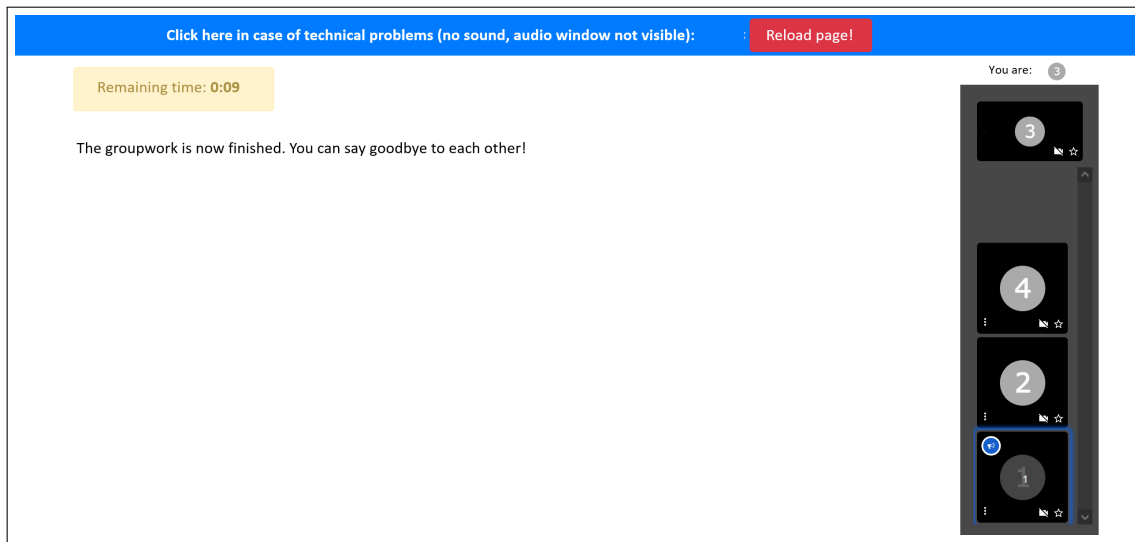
Click here in case of technical problems (no sound, audio window not visible): : Reload page!

Remaining time: **0:09**

The groupwork is now finished. You can say goodbye to each other!

You are: 3

3

4

2

1